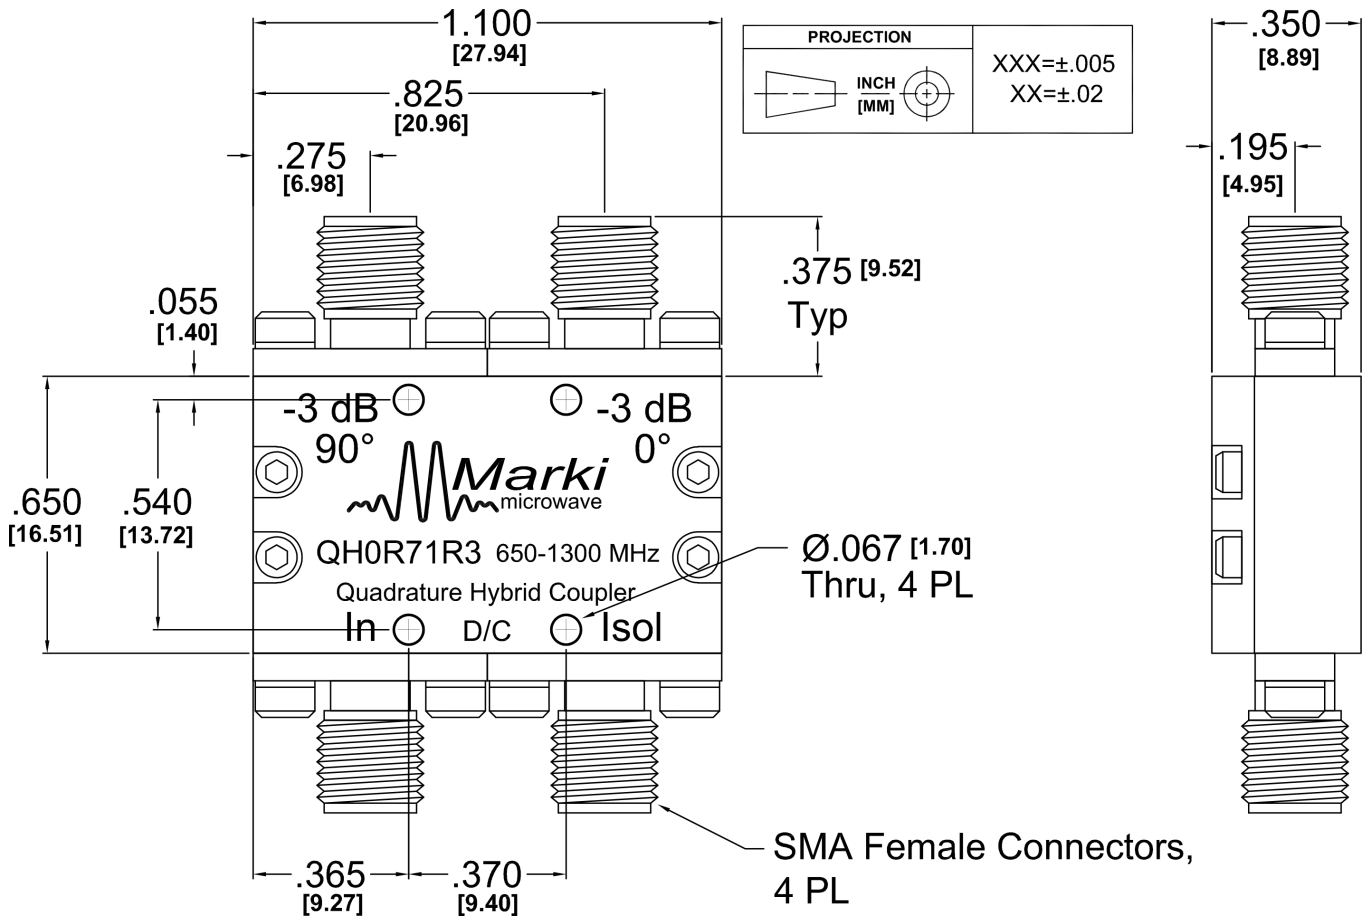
1.100
[27.94]
.825
[20.96]
.275
[6.98]

PROJECTION
INCH
[MM]
XXX=±.005
XX=±.02

.350
[8.89]
.195
[4.95]

.375 [9.52]
Typ
.055
[1.40]

-3 dB
90°
-3 dB
0°
Marki
microwave
QH0R71R3 650-1300 MHz
Quadrature Hybrid Coupler
In
D/C
Isol

.650
[16.51]
.540
[13.72]

Ø.067 [1.70]
Thru, 4 PL

.365
[9.27]
.370
[9.40]

SMA Female Connectors,
4 PL